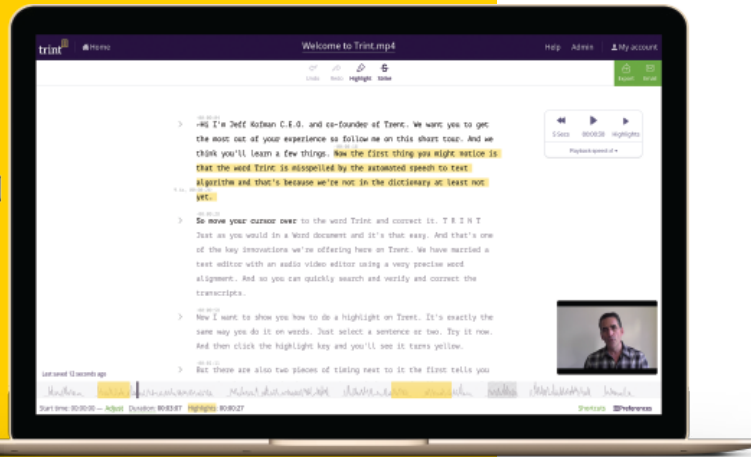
trint Home Welcome to Trint.mp4 Help Admin My account

Undo Redo Highlight Strike Export Email

→Hi I'm Jeff Kofman C.E.O. and co-founder of Trent. We want you to get the most out of your experience so follow me on this short tour. And we think you'll learn a few things. Now the first thing you might notice is that the word Trint is misspelled by the automated speech to text algorithm and that's because we're not in the dictionary at least not yet.

So move your cursor over to the word Trint and correct it. T R I N T Just as you would in a Word document and it's that easy. And that's one of the key innovations we're offering here on Trent. We have married a text editor with an audio video editor using a very precise word alignment. And so you can quickly search and verify and correct the transcripts.

Now I want to show you how to do a highlight on Trent. It's exactly the same way you do it on words. Just select a sentence or two. Try it now. And then click the highlight key and you'll see it turns yellow.

But there are also two pieces of timing next to it the first tells you

5 Secs 00:00:58 Highlights

Playback speed x1

Last saved 12 seconds ago

Start time: 00:00:00 — Adjust Duration: 00:03:07 Highlights: 00:00:27 Shortcuts Preferences